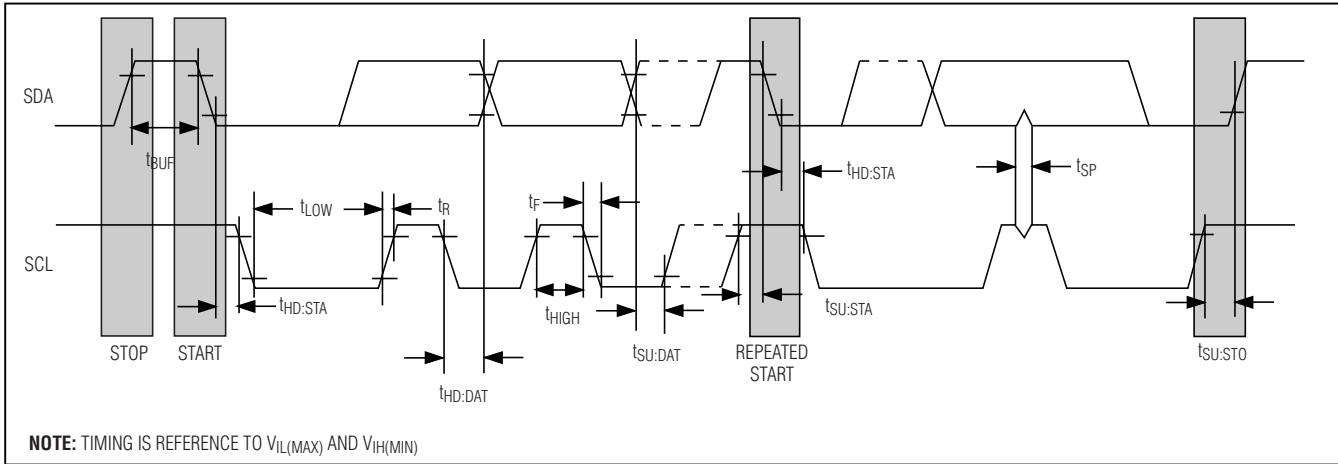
SDA

$t_{BUF}$

$t_{HD:STA}$

$t_{SP}$

$t_{LOW}$

$t_R$

$t_F$

SCL

$t_{HD:STA}$

$t_{HIGH}$

$t_{SU:STA}$

STOP

START

$t_{SU:DAT}$

REPEATED START

$t_{SU:STO}$

$t_{HD:DAT}$

**NOTE:** TIMING IS REFERENCE TO $V_{IL(MAX)}$ AND $V_{IH(MIN)}$